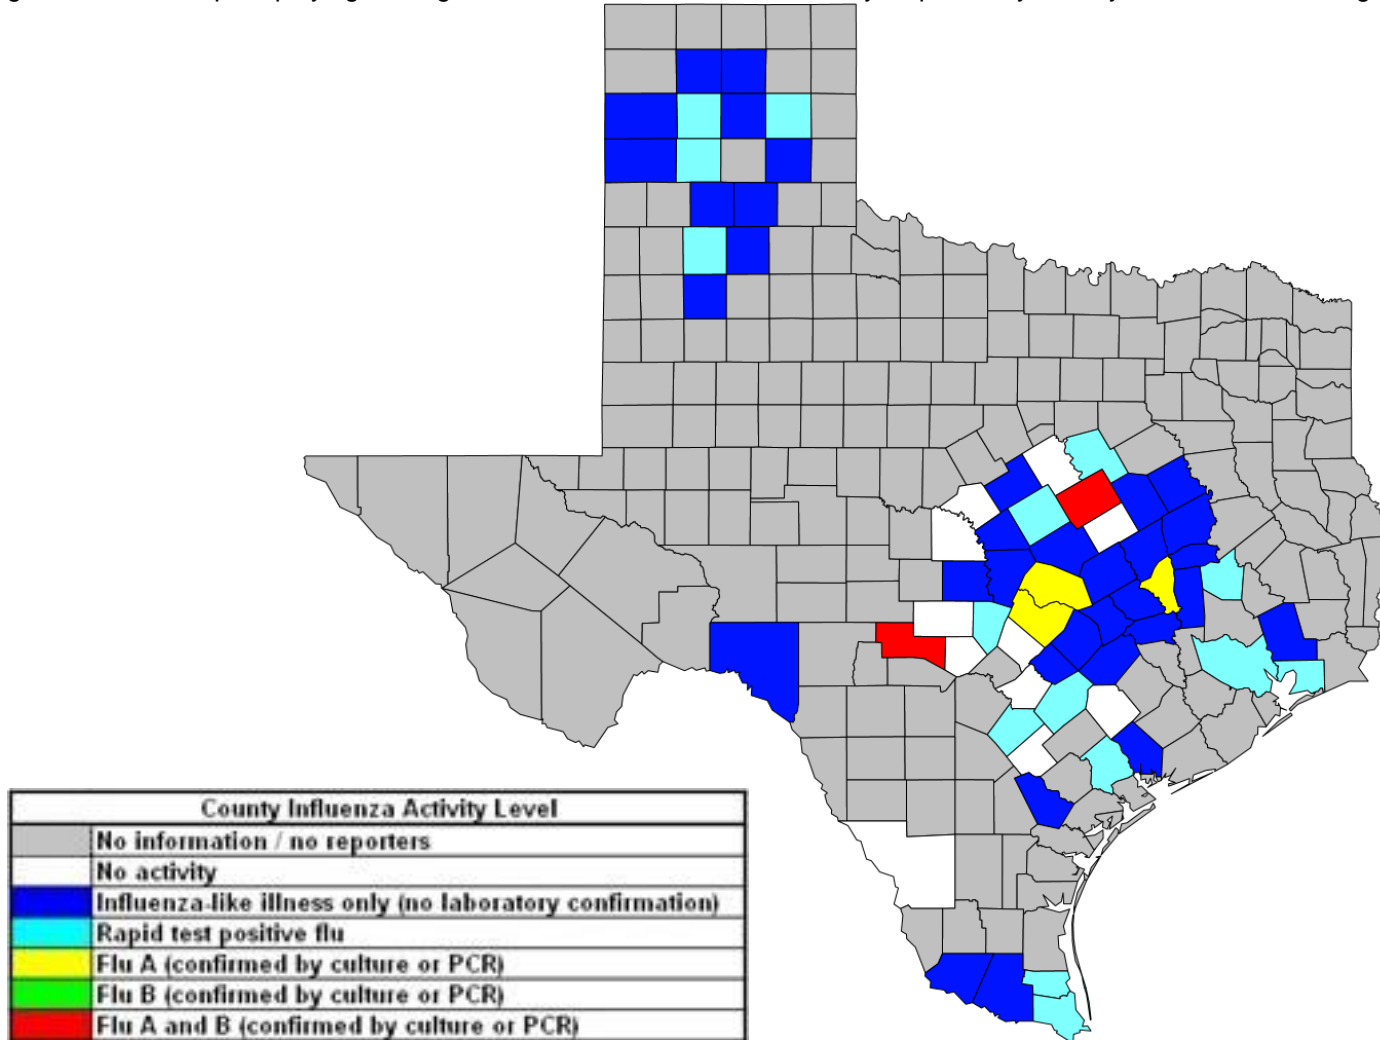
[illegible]

| County Influenza Activity Level |
|---|
| No information / no reporters |
| No activity |
| Influenza-like illness only (no laboratory confirmation) |
| Rapid test positive flu |
| Flu A (confirmed by culture or PCR) |
| Flu B (confirmed by culture or PCR) |
| Flu A and B (confirmed by culture or PCR) |